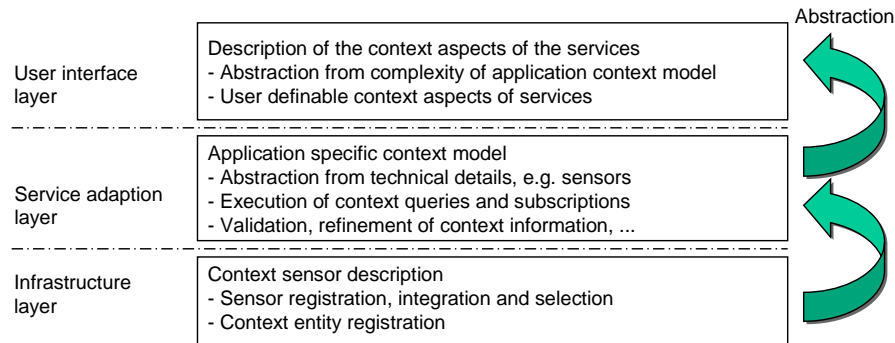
Abstraction

User interface layer

Description of the context aspects of the services
- Abstraction from complexity of application context model
- User definable context aspects of services

Service adaption layer

Application specific context model
- Abstraction from technical details, e.g. sensors
- Execution of context queries and subscriptions
- Validation, refinement of context information, ...

Infrastructure layer

Context sensor description
- Sensor registration, integration and selection
- Context entity registration